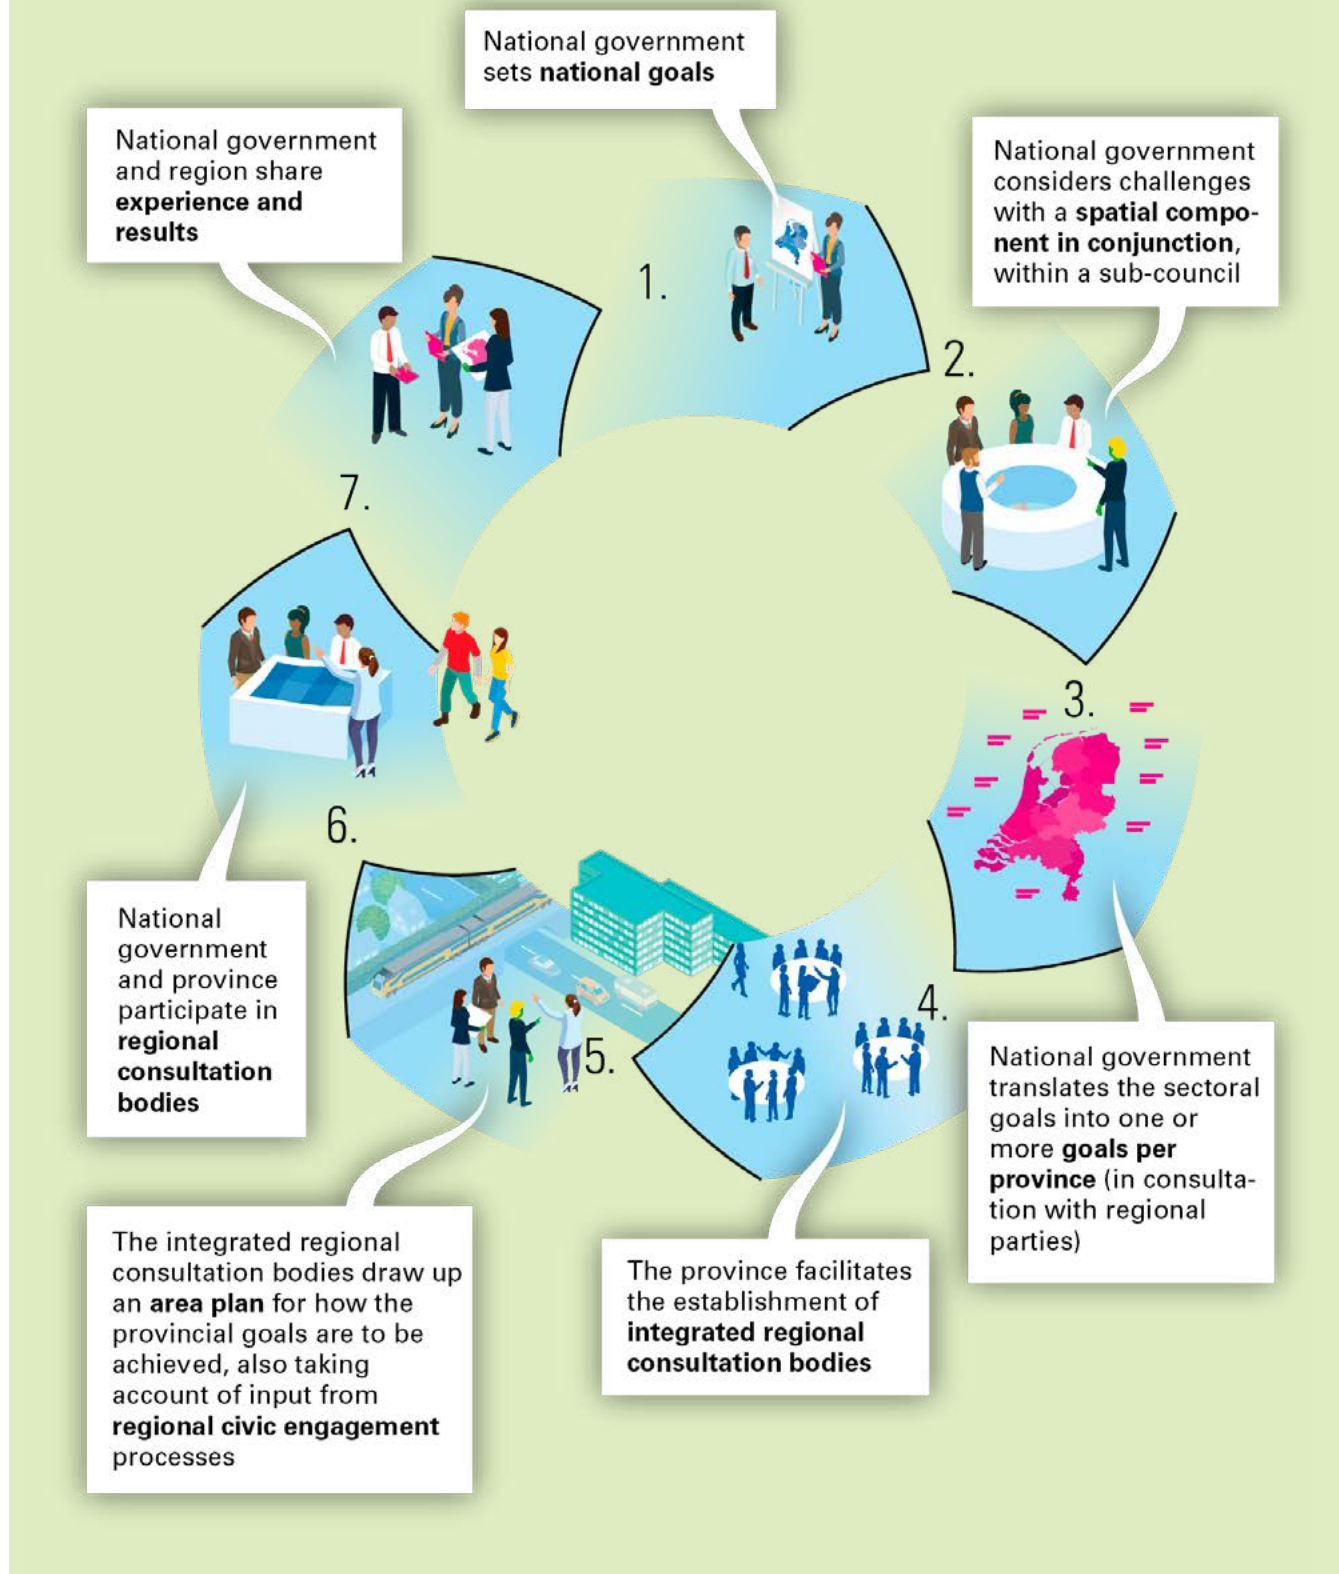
National government sets national goals

1.

National government considers challenges with a spatial component in conjunction, within a sub-council

2.

3.

National government translates the sectoral goals into one or more goals per province (in consultation with regional parties)

4.

The province facilitates the establishment of integrated regional consultation bodies

5.

The integrated regional consultation bodies draw up an area plan for how the provincial goals are to be achieved, also taking account of input from regional civic engagement processes

6.

National government and province participate in regional consultation bodies

7.

National government and region share experience and results